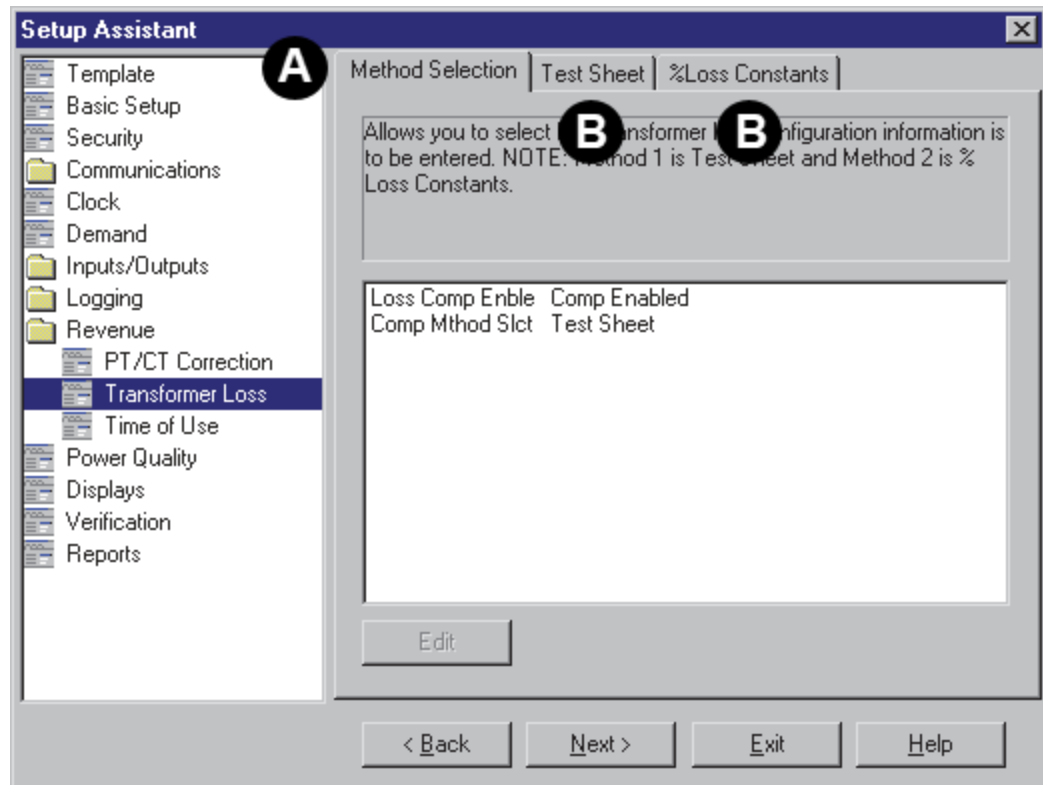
Setup Assistant

A

Template
Basic Setup
Security
Communications
Clock
Demand
Inputs/Outputs
Logging
Revenue
PT/CT Correction
Transformer Loss
Time of Use
Power Quality
Displays
Verification
Reports

Method Selection | Test Sheet | %Loss Constants

B B

Allows you to select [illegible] ansformer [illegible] nfiguration information is to be entered. NOTE: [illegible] ethod 1 is Tes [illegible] eet and Method 2 is % Loss Constants.

Loss Comp Enble Comp Enabled
Comp Mthod Slct Test Sheet

Edit

< Back | Next > | Exit | Help